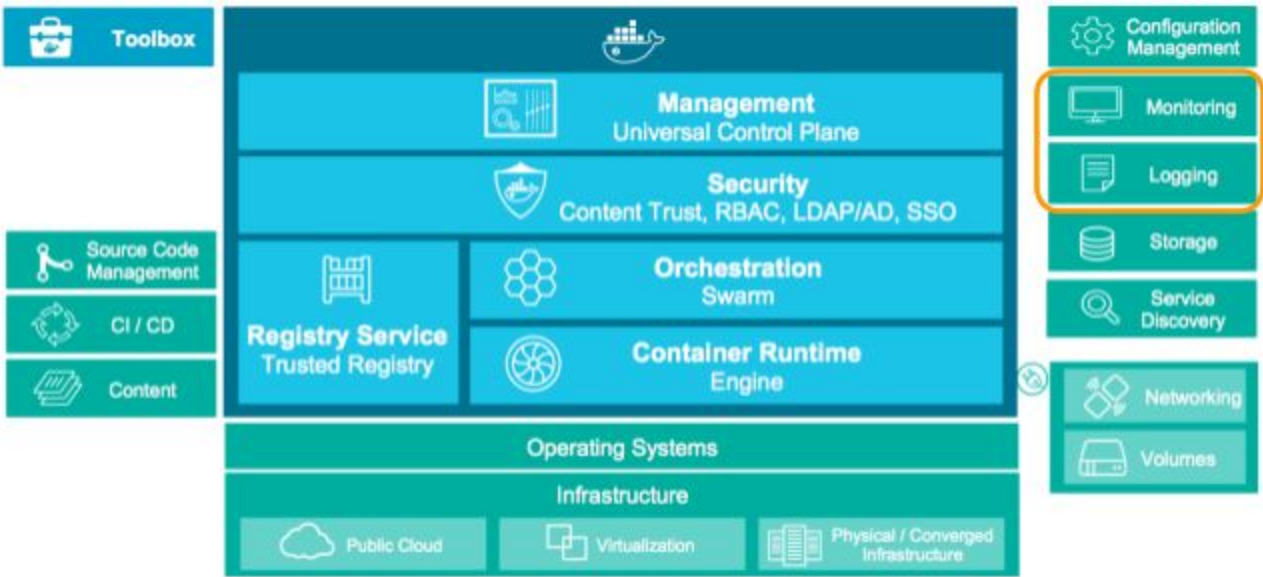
Toolbox

Management
Universal Control Plane

Security
Content Trust, RBAC, LDAP/AD, SSO

Registry Service
Trusted Registry

Orchestration
Swarm

Container Runtime
Engine

Source Code Management

CI / CD

Content

Configuration Management

Monitoring

Logging

Storage

Service Discovery

Networking

Volumes

Operating Systems

Infrastructure

Public Cloud

Virtualization

Physical / Converged Infrastructure